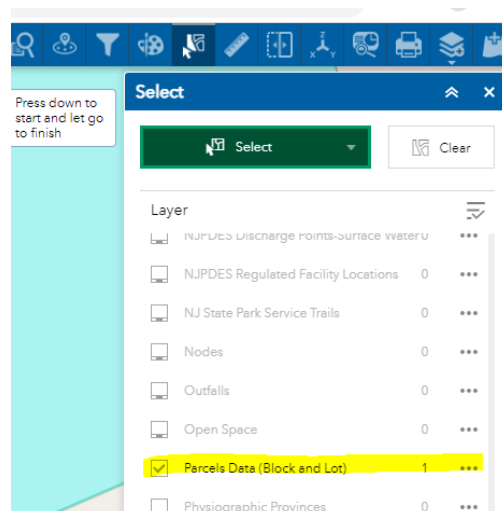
Press down to start and let go to finish

Select

Select

Clear

Layer

NJPDES Discharge Points-Surface Water 0 •••

NJPDES Regulated Facility Locations 0 •••

NJ State Park Service Trails 0 •••

Nodes 0 •••

Outfalls 0 •••

Open Space 0 •••

Parcels Data (Block and Lot) 1 •••

Physiographic Provinces 0 •••